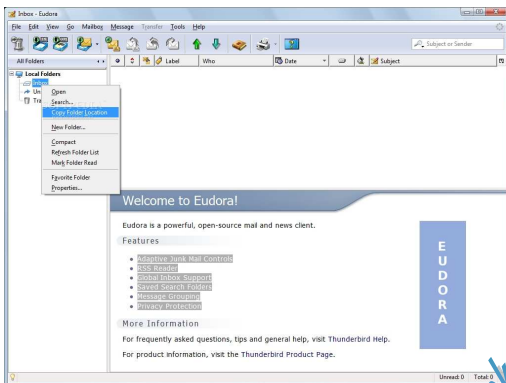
Inbox - Eudora

File Edit View Go Mailbox Message Transfer Tools Help

Subject or Sender

All Folders

Label Who Date Subject

Local Folders
Inbox
Un
Tra

Open
Search...
Copy Folder Location
New Folder...
Compact
Refresh Folder List
Mark Folder Read
Favorite Folder
Properties...

Welcome to Eudora!

Eudora is a powerful, open-source mail and news client.

Features

- Adaptive Junk Mail Controls
- RSS Reader
- Global Inbox Support
- Saved Search Folders
- Message Grouping
- Privacy Protection

More Information

For frequently asked questions, tips and general help, visit Thunderbird Help.

For product information, visit the Thunderbird Product Page.

E
U
D
O
R
A

Unread: 0 Total: 0